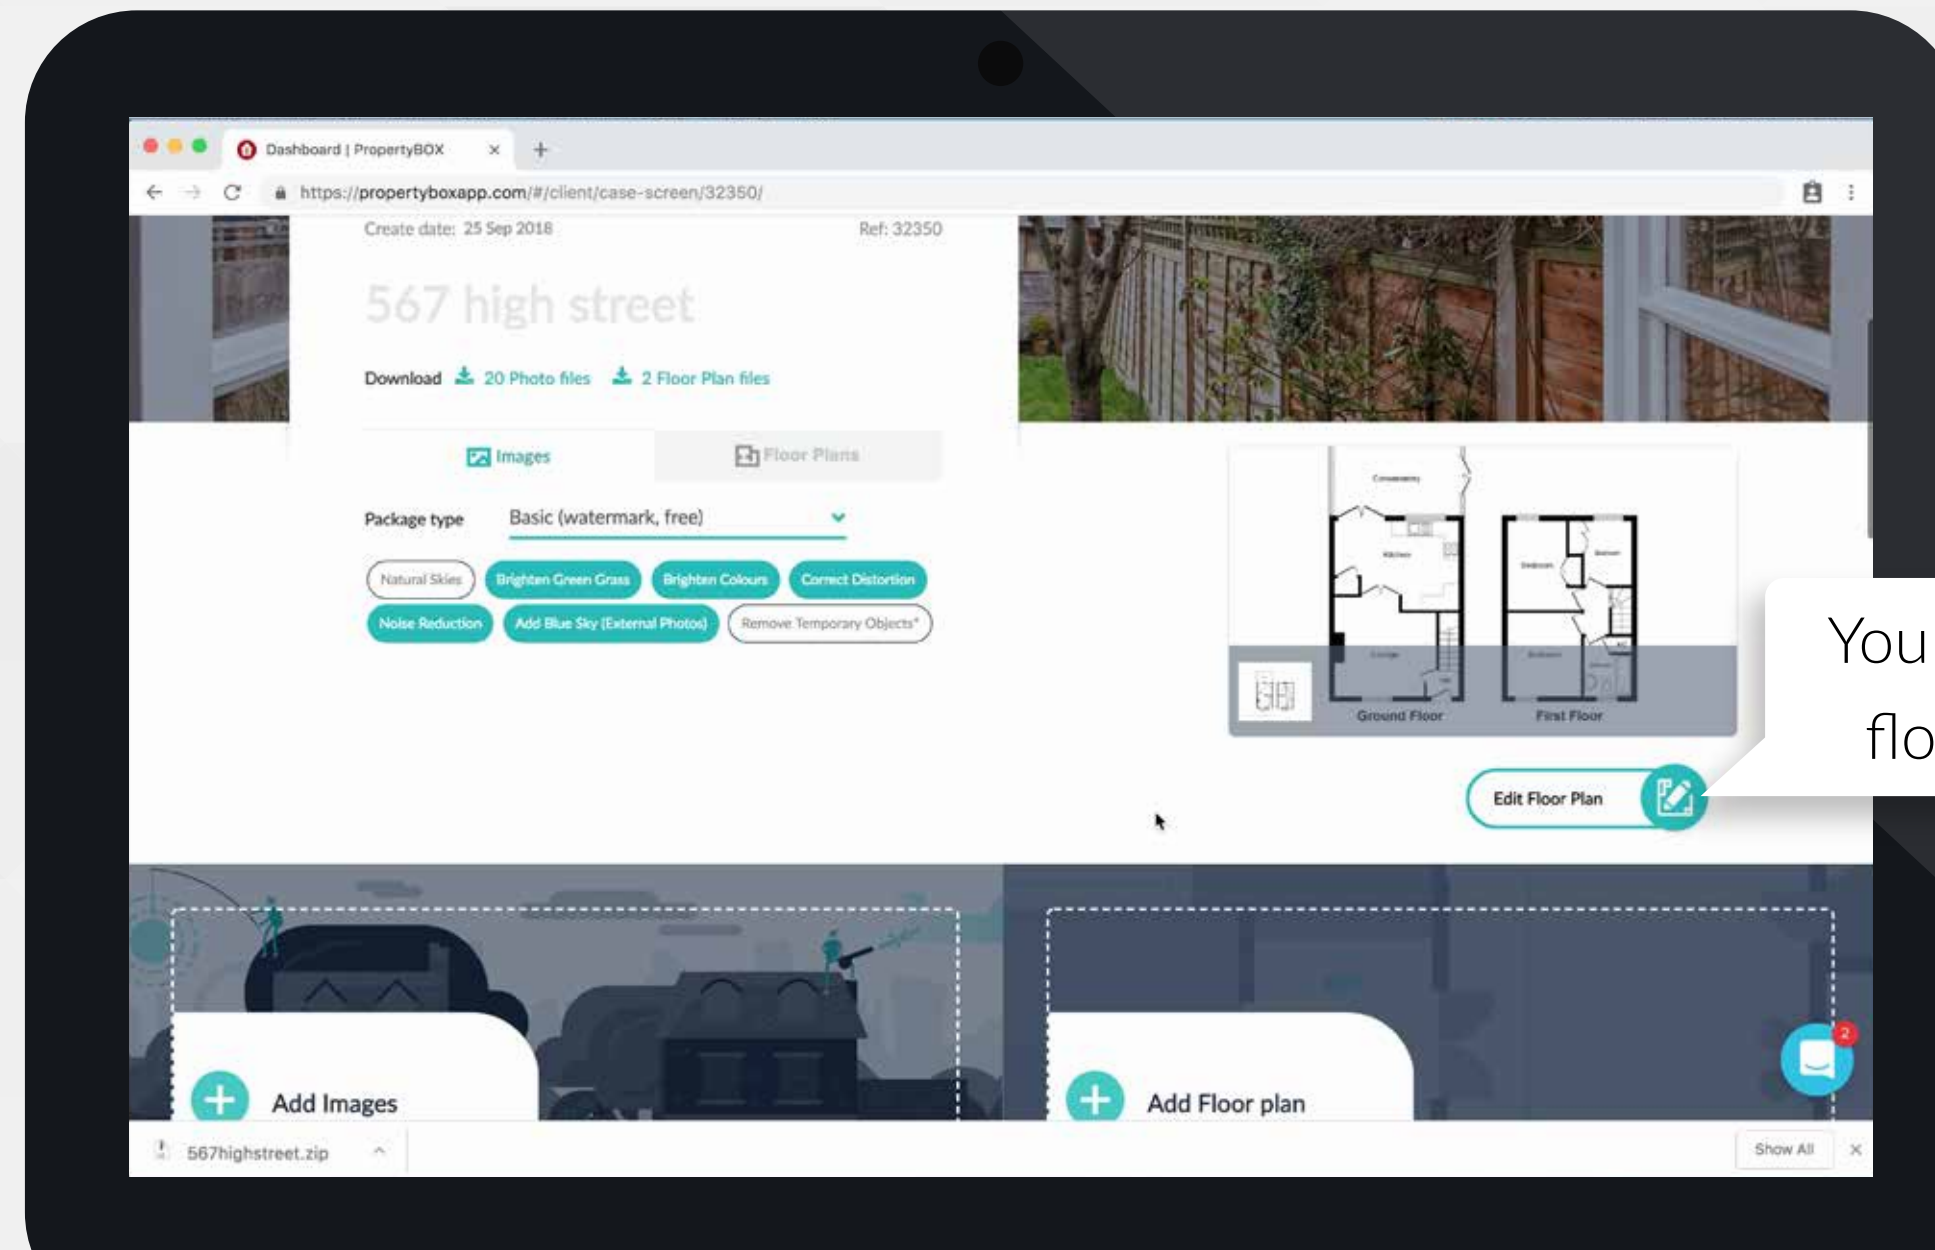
Dashboard | PropertyBOX ×
+
https://propertyboxapp.com/#/client/case-screen/32350/

Create date: 25 Sep 2018
Ref: 32350

567 high street

Download 20 Photo files 2 Floor Plan files

Images
Floor Plans

Package type Basic (watermark, free)

Natural Skies
Brighten Green Grass
Brighten Colours
Correct Distortion
Noise Reduction
Add Blue Sky (External Photos)
Remove Temporary Objects*

Conservatory
Kitchen
Bedroom
Bedroom
Lounge
Bedroom
Ground Floor
First Floor

Edit Floor Plan

You
flo

Add Images

Add Floor plan

2

567highstreet.zip
Show All
×